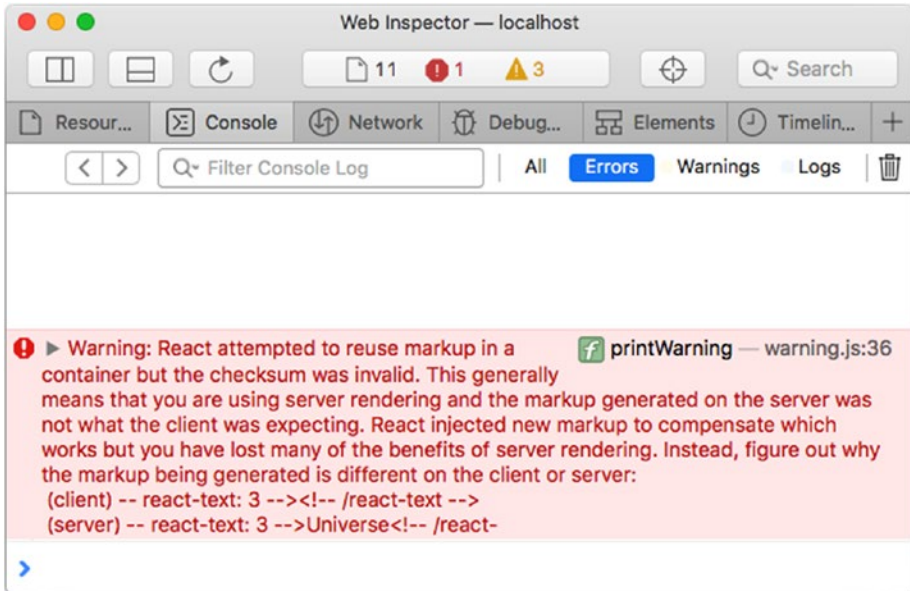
Web Inspector — localhost

11 1 3

Search

Resour... Console Network Debug... Elements Timelin... +

Filter Console Log

All Errors Warnings Logs

Warning: React attempted to reuse markup in a container but the checksum was invalid. This generally means that you are using server rendering and the markup generated on the server was not what the client was expecting. React injected new markup to compensate which works but you have lost many of the benefits of server rendering. Instead, figure out why the markup being generated is different on the client or server:
(client) -- react-text: 3 --><!-- /react-text -->
(server) -- react-text: 3 -->Universe<!-- /react-

f printWarning — warning.js:36

›